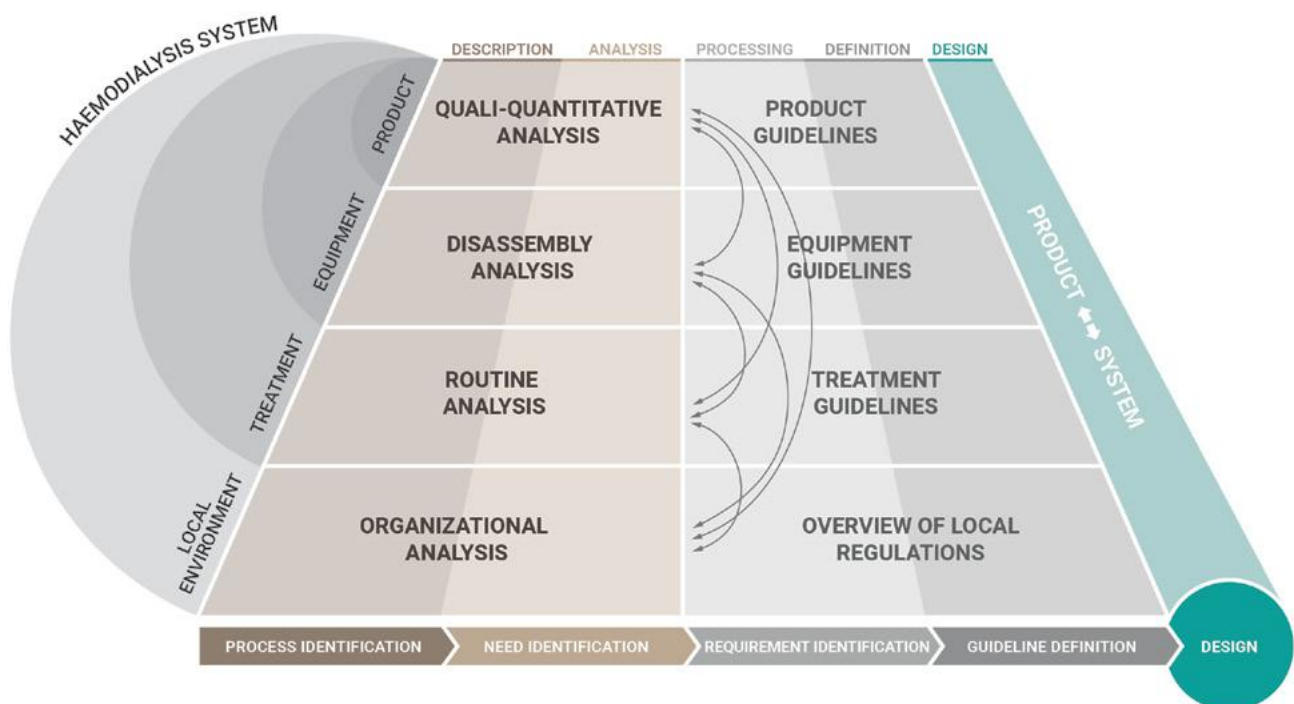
HAEMODIALYSIS SYSTEM

PRODUCT

EQUIPMENT

TREATMENT

LOCAL ENVIRONMENT

DESCRIPTION ANALYSIS PROCESSING DEFINITION DESIGN

QUALI-QUANTITATIVE ANALYSIS

PRODUCT GUIDELINES

DISASSEMBLY ANALYSIS

EQUIPMENT GUIDELINES

ROUTINE ANALYSIS

TREATMENT GUIDELINES

ORGANIZATIONAL ANALYSIS

OVERVIEW OF LOCAL REGULATIONS

PRODUCT ⇔ SYSTEM

PROCESS IDENTIFICATION NEED IDENTIFICATION REQUIREMENT IDENTIFICATION GUIDELINE DEFINITION DESIGN